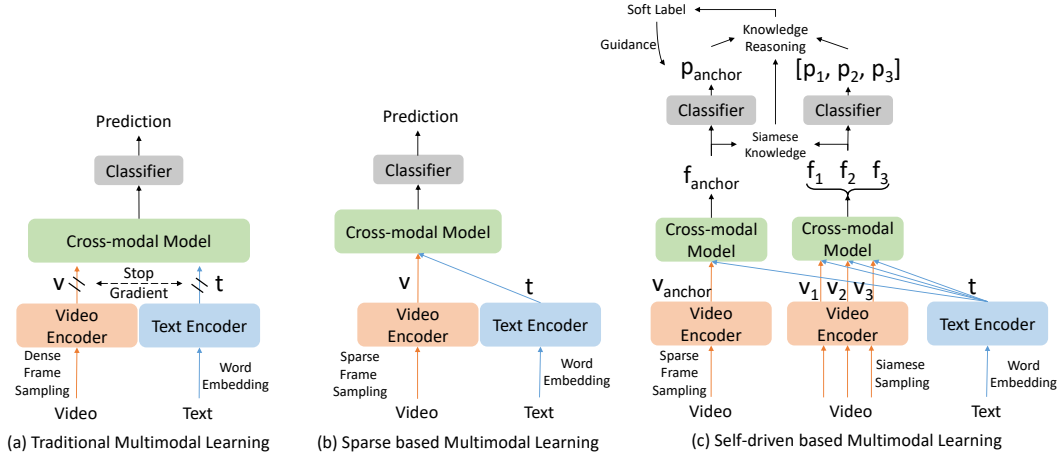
Prediction

Classifier

Cross-modal Model

v

Stop Gradient

t

Video Encoder

Text Encoder

Dense Frame Sampling

Word Embedding

Video

Text

(a) Traditional Multimodal Learning

Prediction

Classifier

Cross-modal Model

v

t

Video Encoder

Text Encoder

Sparse Frame Sampling

Word Embedding

Video

Text

(b) Sparse based Multimodal Learning

Soft Label

Knowledge Reasoning

Guidance

$p_{anchor}$

$[p_1, p_2, p_3]$

Classifier

Classifier

Siamese Knowledge

$f_{anchor}$

$f_1$ $f_2$ $f_3$

Cross-modal Model

Cross-modal Model

$v_{anchor}$

$v_1$ $v_2$ $v_3$

t

Video Encoder

Video Encoder

Text Encoder

Sparse Frame Sampling

Siamese Sampling

Word Embedding

Video

Video

Text

(c) Self-driven based Multimodal Learning